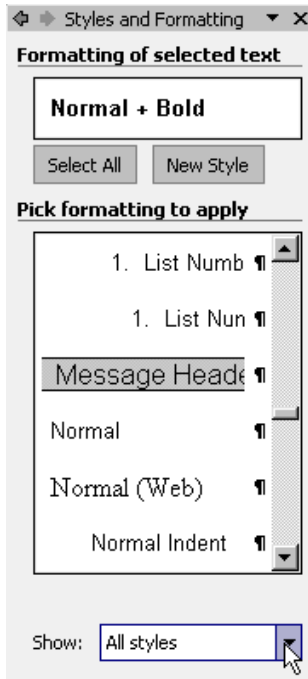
Styles and Formatting

Formatting of selected text

Normal + Bold

Select All
New Style

Pick formatting to apply

1. List Numb ¶

1. List Nun ¶

Message Heade ¶

Normal ¶

Normal (Web) ¶

Normal Indent ¶

Show: All styles